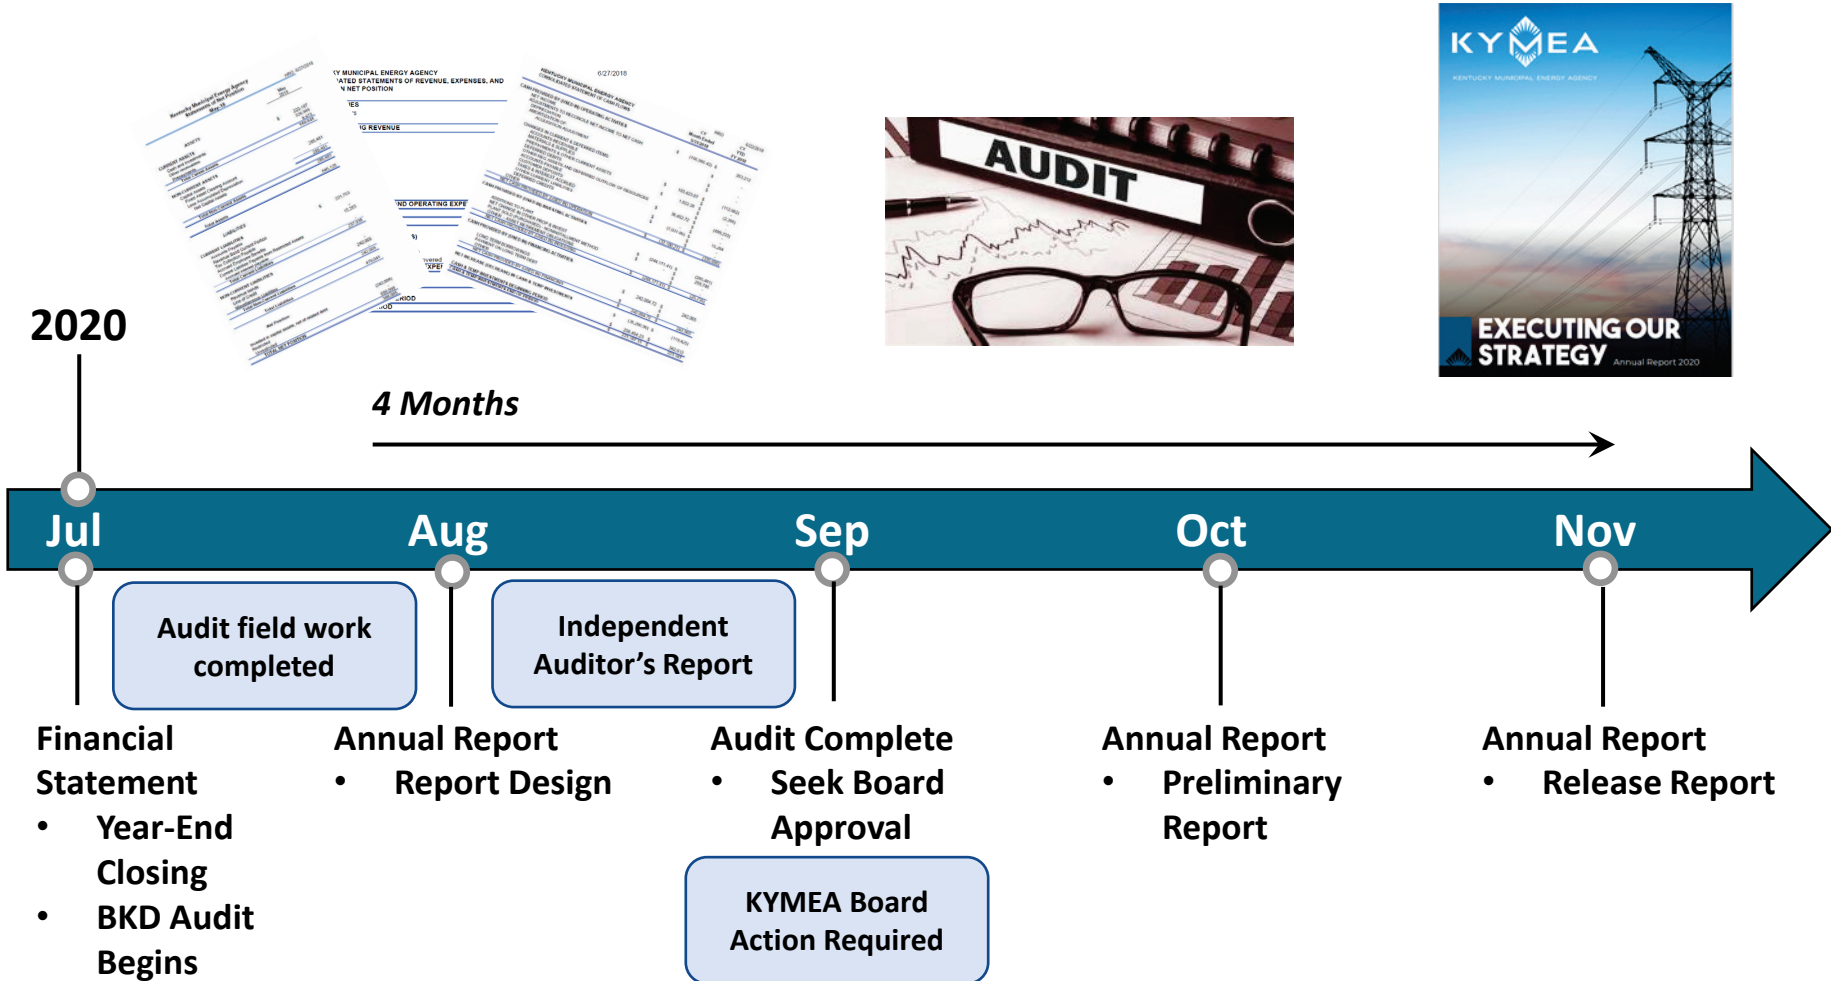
KYMEA
KENTUCKY MUNICIPAL ENERGY AGENCY
EXECUTING OUR STRATEGY Annual Report 2020

AUDIT

2020

4 Months

Jul
Aug
Sep
Oct
Nov

Audit field work completed

Independent Auditor's Report

Financial Statement
• Year-End Closing
• BKD Audit Begins

Annual Report
• Report Design

Audit Complete
• Seek Board Approval

KYMEA Board Action Required

Annual Report
• Preliminary Report

Annual Report
• Release Report